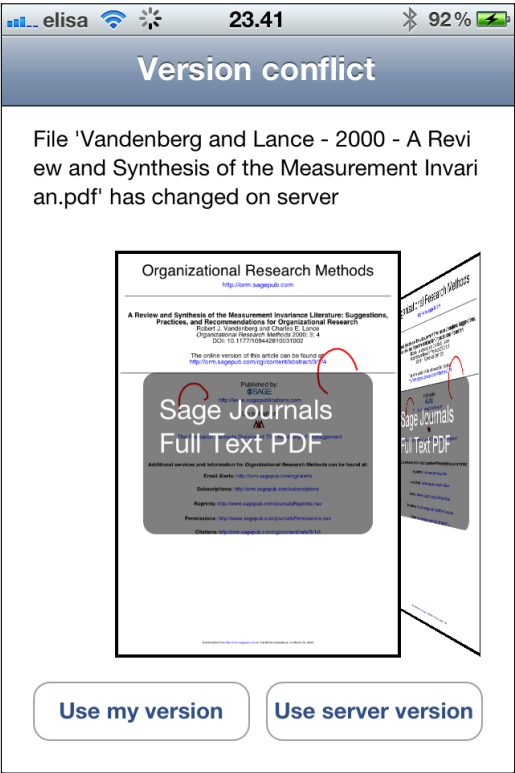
elisa 23.41 92 %

Version conflict

File 'Vandenberg and Lance - 2000 - A Review and Synthesis of the Measurement Invarian.pdf' has changed on server

Organizational Research Methods

http://orm.sagepub.com

A Review and Synthesis of the Measurement Invariance Literature: Suggestions, Practices, and Recommendations for Organizational Research
Robert J. Vandenberg and Charles E. Lance
Organizational Research Methods 2000; 3; 4
DOI: 10.1177/109442810031002

The online version of this article can be found at:
http://orm.sagepub.com/cgi/content/abstract/3/1/4

Published by:
SAGE
http://www.sagepublications.com

Sage Journals
Full Text PDF

Additional services and information for Organizational Research Methods can be found at:

Email Alerts: http://orm.sagepub.com/cgi/alerts

Subscriptions: http://orm.sagepub.com/subscriptions

Reprints: http://www.sagepub.com/journalsReprints.nav

Permissions: http://www.sagepub.com/journalsPermissions.nav

Citations http://orm.sagepub.com/cgi/content/refs/3/1/4

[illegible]

Organizational Research Methods

Sage Journals
Full Text PDF

Use my version

Use server version